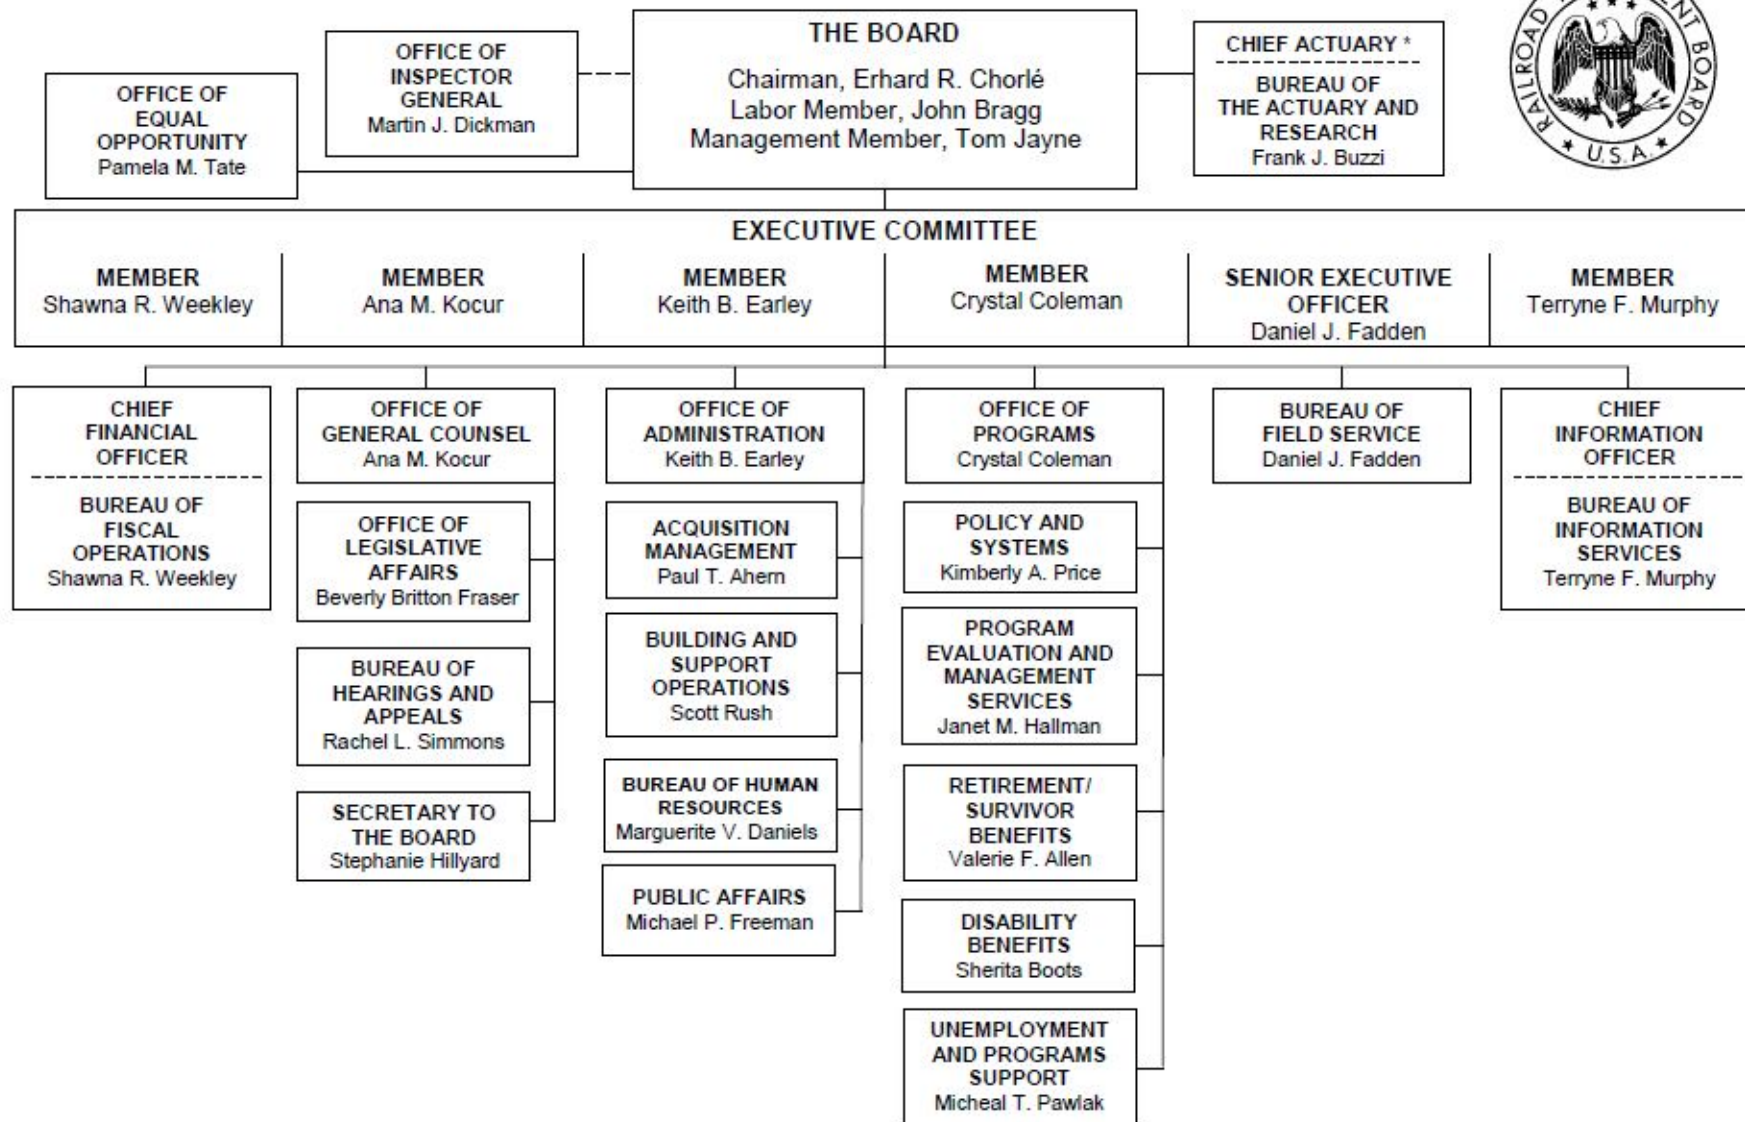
OFFICE OF EQUAL OPPORTUNITY
Pamela M. Tate

OFFICE OF INSPECTOR GENERAL
Martin J. Dickman

THE BOARD
Chairman, Erhard R. Chorlé
Labor Member, John Bragg
Management Member, Tom Jayne

CHIEF ACTUARY *
BUREAU OF THE ACTUARY AND RESEARCH
Frank J. Buzzi

RAILROAD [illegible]NT BOARD
U.S.A.

EXECUTIVE COMMITTEE

MEMBER
Shawna R. Weekley

MEMBER
Ana M. Kocur

MEMBER
Keith B. Earley

MEMBER
Crystal Coleman

SENIOR EXECUTIVE OFFICER
Daniel J. Fadden

MEMBER
Terryne F. Murphy

CHIEF FINANCIAL OFFICER
BUREAU OF FISCAL OPERATIONS
Shawna R. Weekley

OFFICE OF GENERAL COUNSEL
Ana M. Kocur

OFFICE OF LEGISLATIVE AFFAIRS
Beverly Britton Fraser

BUREAU OF HEARINGS AND APPEALS
Rachel L. Simmons

SECRETARY TO THE BOARD
Stephanie Hillyard

OFFICE OF ADMINISTRATION
Keith B. Earley

ACQUISITION MANAGEMENT
Paul T. Ahern

BUILDING AND SUPPORT OPERATIONS
Scott Rush

BUREAU OF HUMAN RESOURCES
Marguerite V. Daniels

PUBLIC AFFAIRS
Michael P. Freeman

OFFICE OF PROGRAMS
Crystal Coleman

POLICY AND SYSTEMS
Kimberly A. Price

PROGRAM EVALUATION AND MANAGEMENT SERVICES
Janet M. Hallman

RETIREMENT/ SURVIVOR BENEFITS
Valerie F. Allen

DISABILITY BENEFITS
Sherita Boots

UNEMPLOYMENT AND PROGRAMS SUPPORT
Micheal T. Pawlak

BUREAU OF FIELD SERVICE
Daniel J. Fadden

CHIEF INFORMATION OFFICER
BUREAU OF INFORMATION SERVICES
Terryne F. Murphy